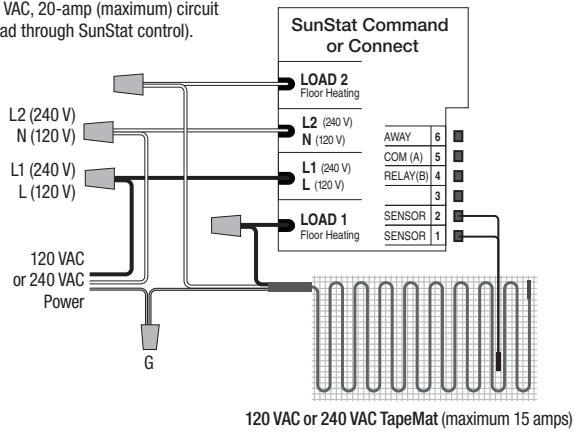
VAC, 20-amp (maximum) circuit ad through SunStat control).

SunStat Command or Connect

LOAD 2
Floor Heating

L2 (240 V)
N (120 V)

L1 (240 V)
L (120 V)

LOAD 1
Floor Heating

| AWAY | 6 |
|---|---|
| COM (A) | 5 |
| RELAY(B) | 4 |
| | 3 |
| SENSOR | 2 |
| SENSOR | 1 |

L2 (240 V)
N (120 V)

L1 (240 V)
L (120 V)

120 VAC or 240 VAC Power

G

120 VAC or 240 VAC TapeMat (maximum 15 amps)